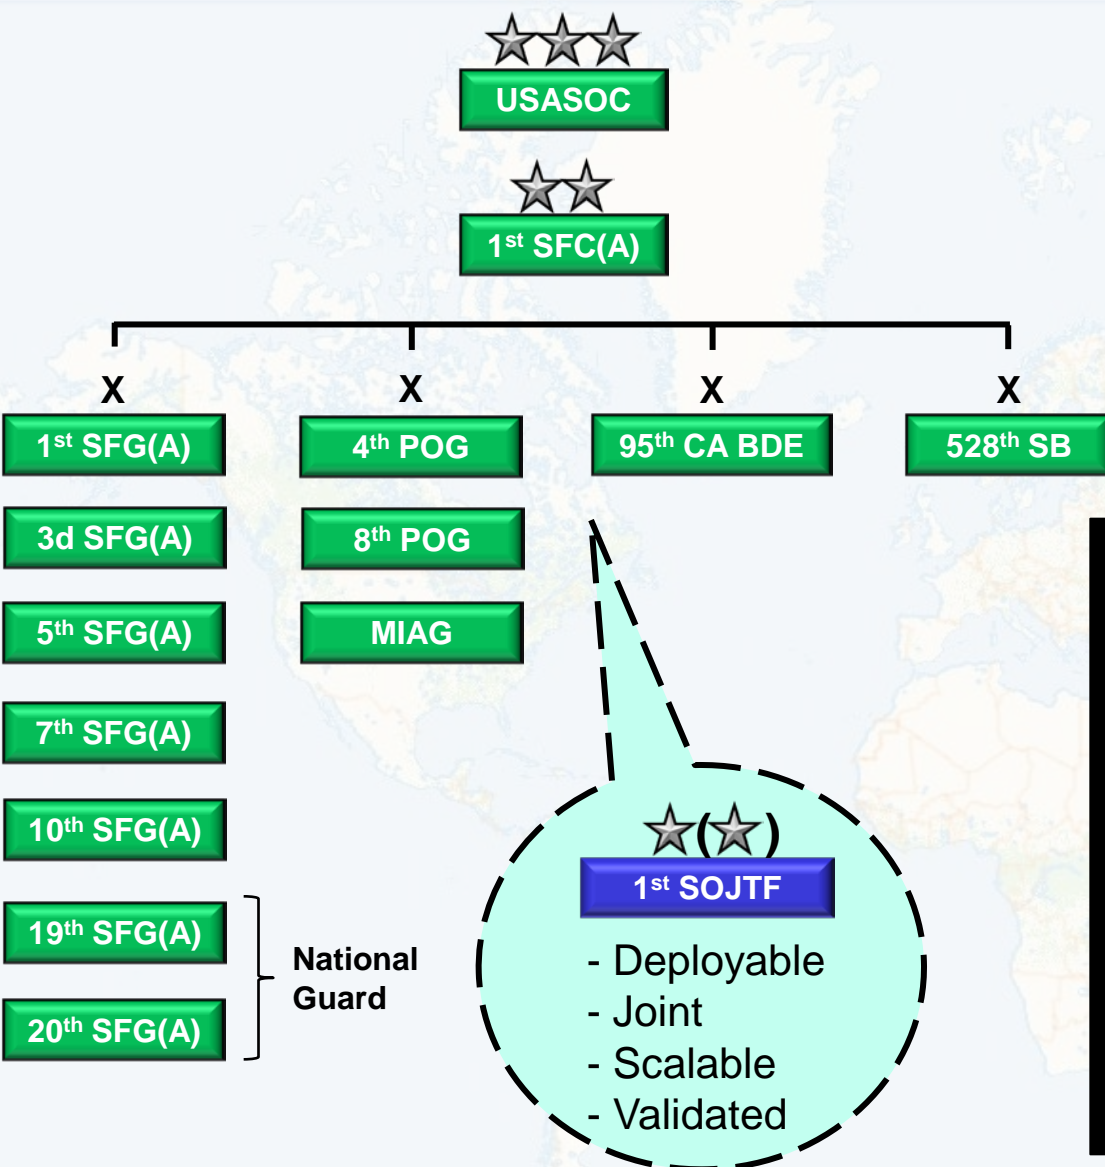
USASOC

1$^{st}$ SFC(A)

X

1$^{st}$ SFG(A)

3d SFG(A)

5$^{th}$ SFG(A)

7$^{th}$ SFG(A)

10$^{th}$ SFG(A)

19$^{th}$ SFG(A)

20$^{th}$ SFG(A)

National Guard

X

4$^{th}$ POG

8$^{th}$ POG

MIAG

X

95$^{th}$ CA BDE

X

528$^{th}$ SB

1$^{st}$ SOJTF

- Deployable
- Joint
- Scalable
- Validated